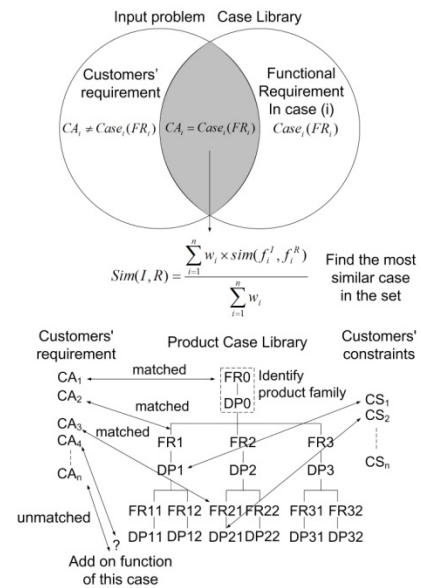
Input problem Case Library

Customers' requirement

$CA_i \neq Case_i(FR_i)$

$CA_i = Case_i(FR_i)$

Functional Requirement In case (i)

$Case_i(FR_i)$

$Sim(I,R) = \frac{\sum_{i=1}^{n} w_i \times sim(f_i^I, f_i^R)}{\sum_{i=1}^{n} w_i}$

Find the most similar case in the set

Customers' requirement

Product Case Library

Customers' constraints

$CA_1$

matched

FR0

DP0

Identify product family

$CA_2$

matched

$CS_1$

$CS_2$

$CA_3$

$CA_4$

matched

FR1

DP1

FR2

DP2

FR3

DP3

$CS_n$

$CA_n$

unmatched

FR11 FR12

DP11 DP12

FR21 FR22

DP21 DP22

FR31 FR32

DP31 DP32

?

Add on function of this case